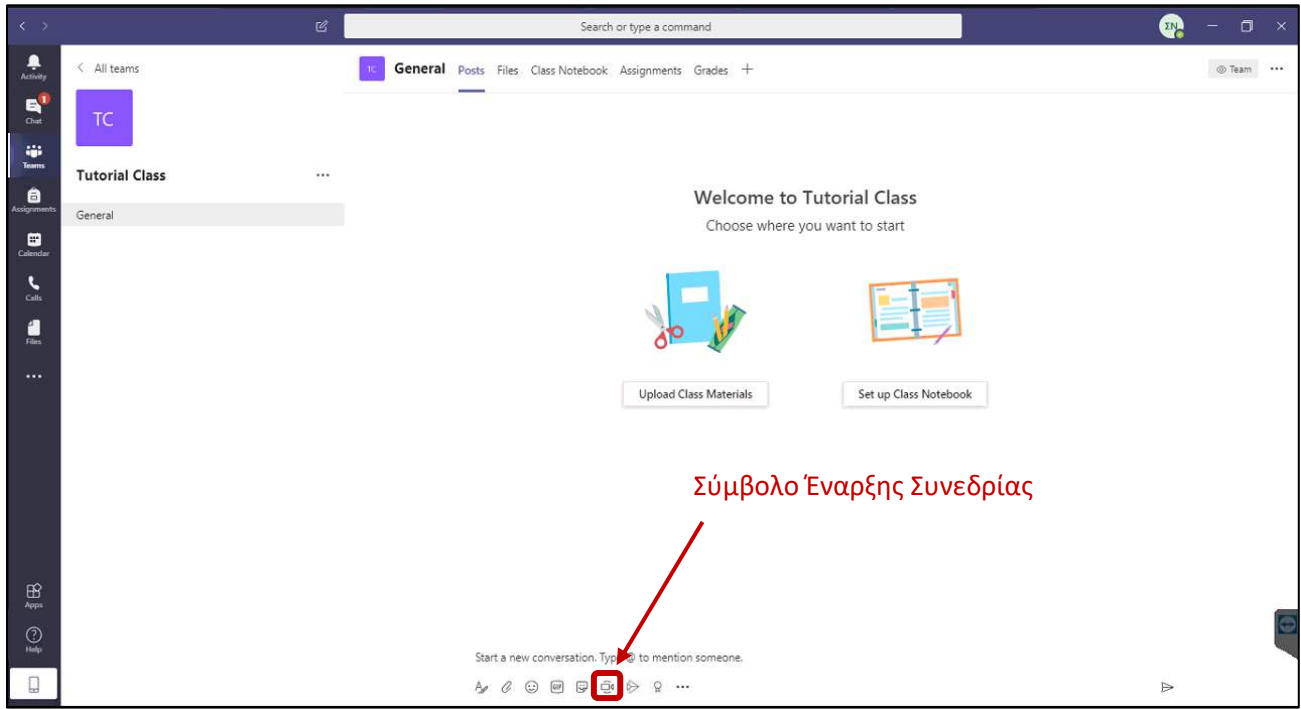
Search or type a command

ΣΝ

Activity

1

Chat

Teams

Assignments

Calendar

Calls

Files

...

Apps

Help

< All teams

TC

Tutorial Class ...

General

TC General Posts Files Class Notebook Assignments Grades +

Team ...

Welcome to Tutorial Class

Choose where you want to start

Upload Class Materials

Set up Class Notebook

Σύμβολο Έναρξης Συνεδρίας

Start a new conversation. Type @ to mention someone.

...